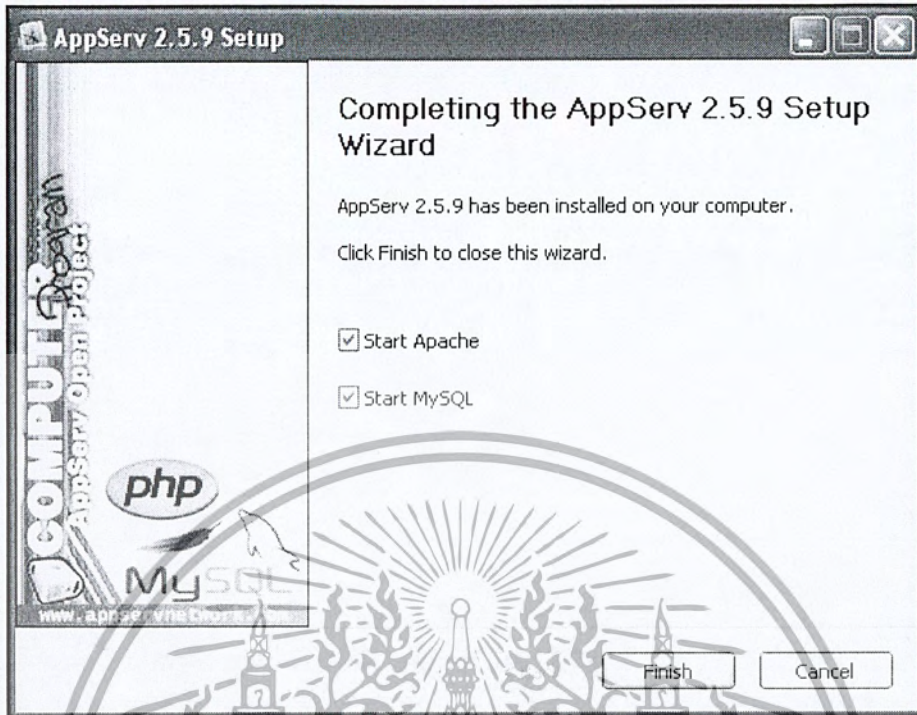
AppServ 2.5.9 Setup

Completing the AppServ 2.5.9 Setup Wizard

AppServ 2.5.9 has been installed on your computer.

Click Finish to close this wizard.

☑ Start Apache

☑ Start MySQL

COMPUTER Program
AppServ Open Project

php

MySQL

www.appserv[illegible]

Finish

Cancel